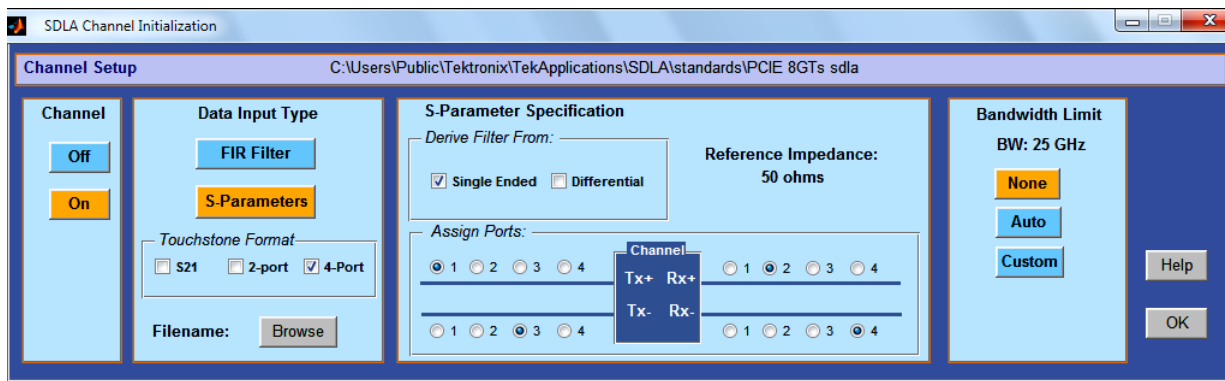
SDLA Channel Initialization

Channel Setup
C:\Users\Public\Tektronix\TekApplications\SDLA\standards\PCIE 8GTs sdla

Channel
Off
On

Data Input Type
FIR Filter
S-Parameters
Touchstone Format
S21
2-port
4-Port
Filename:
Browse

S-Parameter Specification
Derive Filter From:
Single Ended
Differential
Reference Impedance:
50 ohms
Assign Ports:
1 2 3 4
Channel
Tx+ Rx+
Tx- Rx-
1 2 3 4
1 2 3 4
1 2 3 4

Bandwidth Limit
BW: 25 GHz
None
Auto
Custom

Help
OK